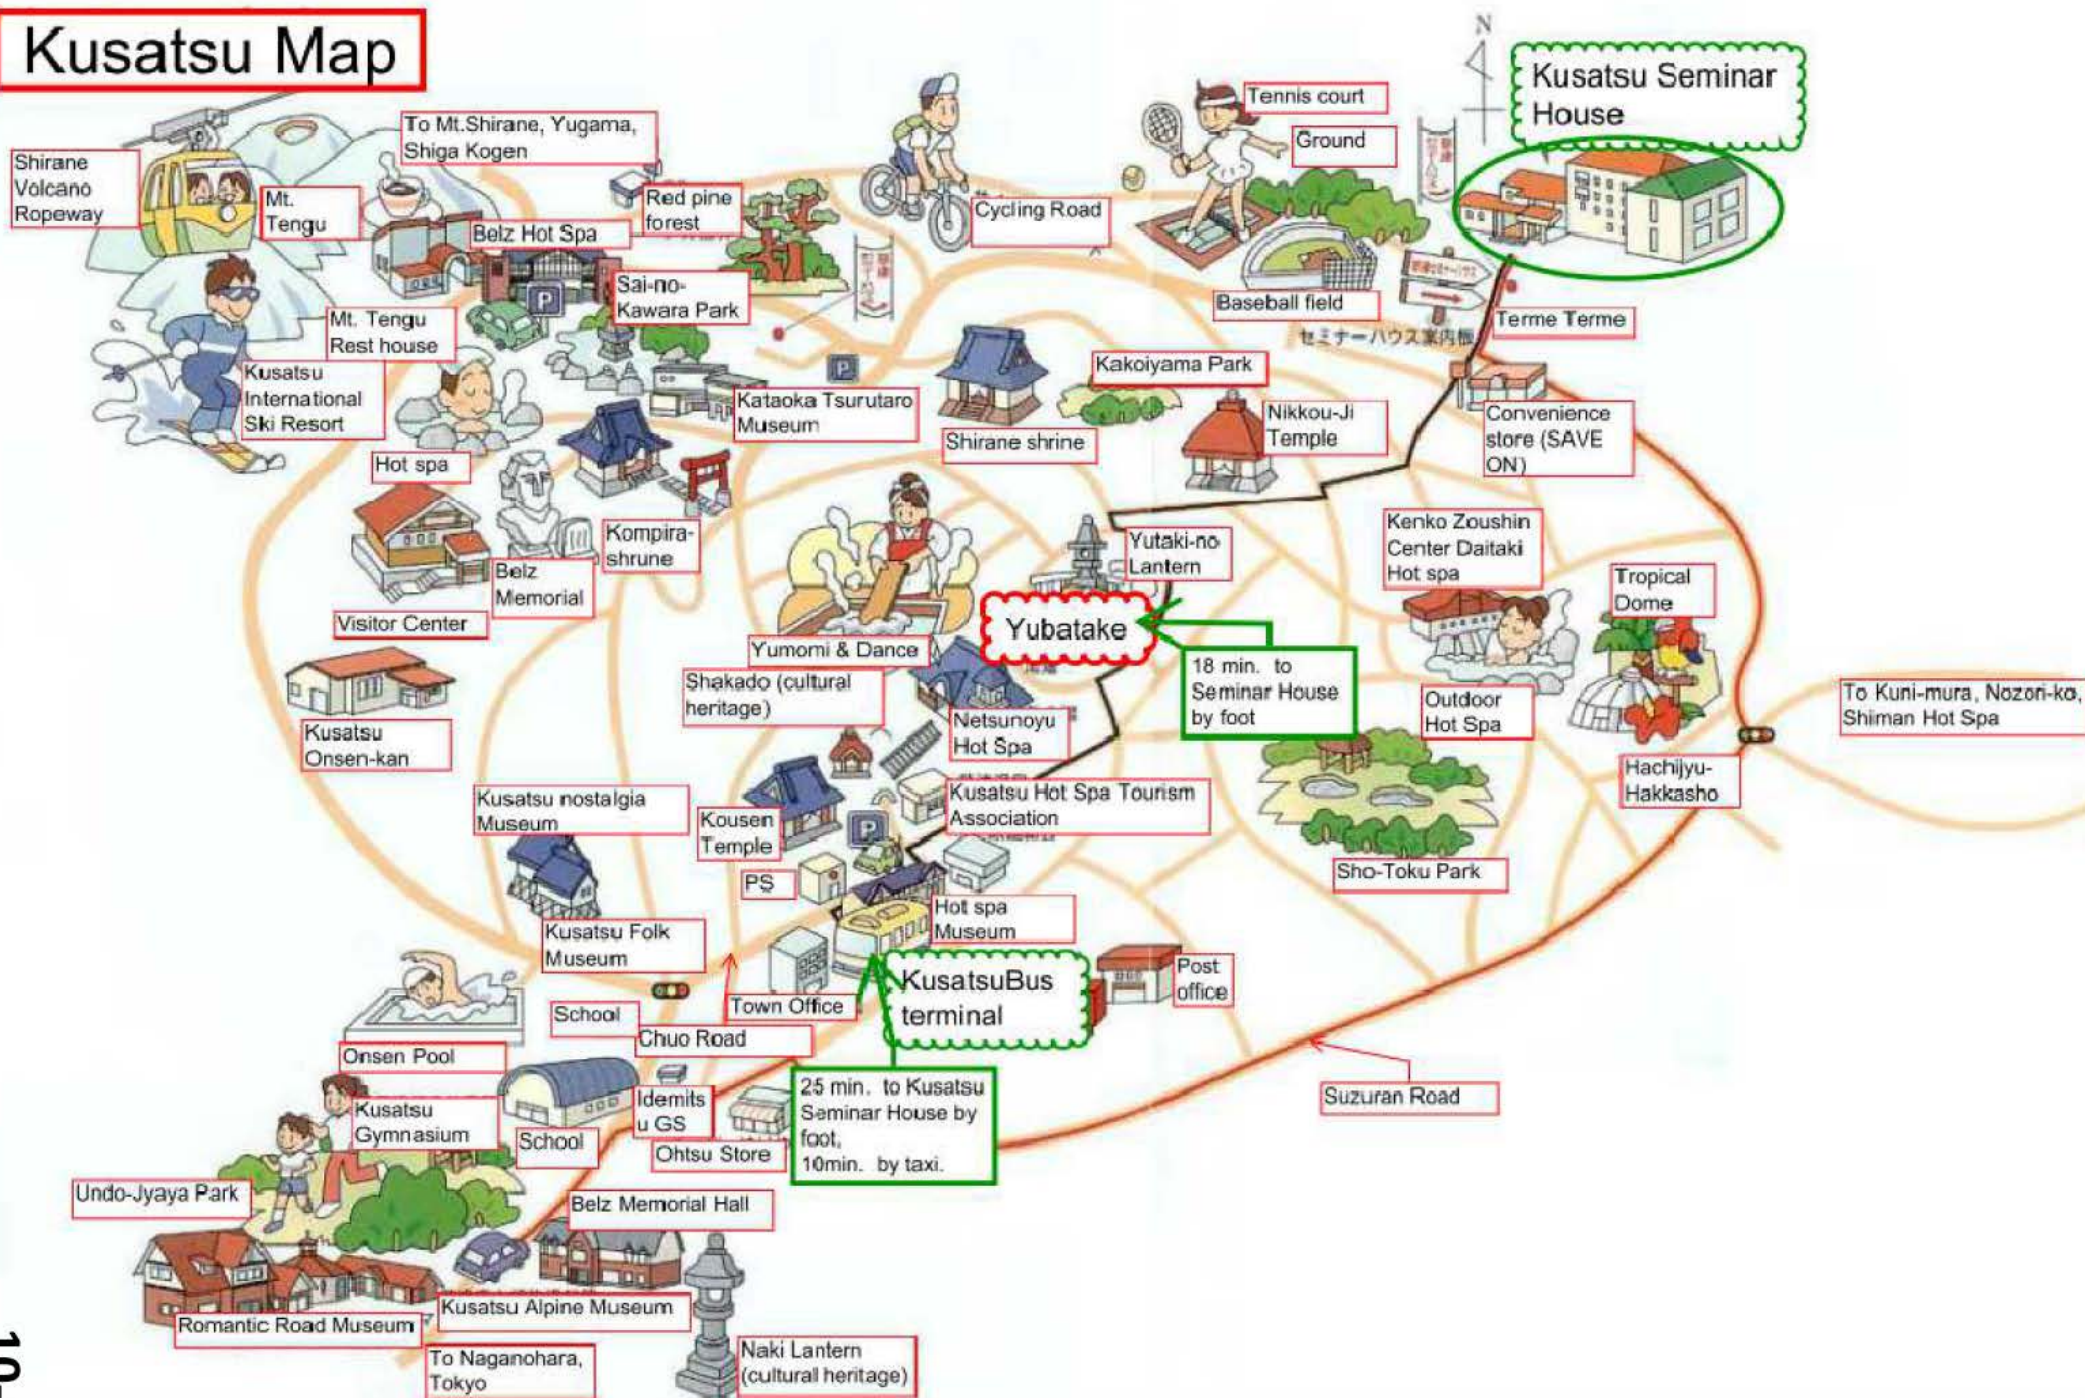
Kusatsu Map

N

Kusatsu Seminar House

Shirane Volcano Ropeway

Mt. Tengu

To Mt.Shirane, Yugama, Shiga Kogen

Red pine forest

Belz Hot Spa

Cycling Road

Tennis court

Ground

Baseball field

Terme Terme

セミナーハウス案内板

Sai-no-Kawara Park

Mt. Tengu Rest house

Kusatsu International Ski Resort

Kataoka Tsurutaro Museum

Kakoiyama Park

Shirane shrine

Nikkou-Ji Temple

Convenience store (SAVE ON)

Hot spa

Kompira-shrune

Belz Memorial

Visitor Center

Yutaki-no Lantern

Kenko Zoushin Center Daitaki Hot spa

Tropical Dome

Yubatake

18 min. to Seminar House by foot

Yumomi & Dance

Shakado (cultural heritage)

Kusatsu Onsen-kan

Netsunoyu Hot Spa

Outdoor Hot Spa

To Kuni-mura, Nozori-ko, Shiman Hot Spa

Hachijyu-Hakkasho

Kusatsu nostalgia Museum

Kousen Temple

Kusatsu Hot Spa Tourism Association

Sho-Toku Park

PS

Hot spa Museum

Kusatsu Folk Museum

KusatsuBus terminal

Post office

School

Town Office

Chuo Road

Onsen Pool

Kusatsu Gymnasium

School

Idemitsu GS

Ohtsu Store

25 min. to Kusatsu Seminar House by foot, 10min. by taxi.

Suzuran Road

Undo-Jyaya Park

Belz Memorial Hall

Romantic Road Museum

Kusatsu Alpine Museum

To Naganohara, Tokyo

Naki Lantern (cultural heritage)

10